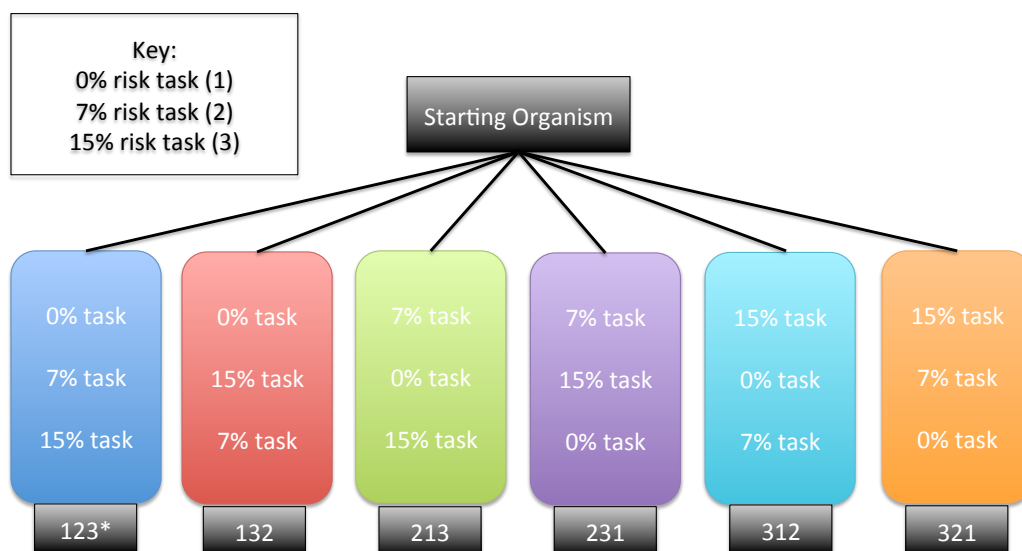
Key:
0% risk task (1)
7% risk task (2)
15% risk task (3)

Starting Organism

0% task
7% task
15% task

123*

0% task
15% task
7% task

132

7% task
0% task
15% task

213

7% task
15% task
0% task

231

15% task
0% task
7% task

312

15% task
7% task
0% task

321